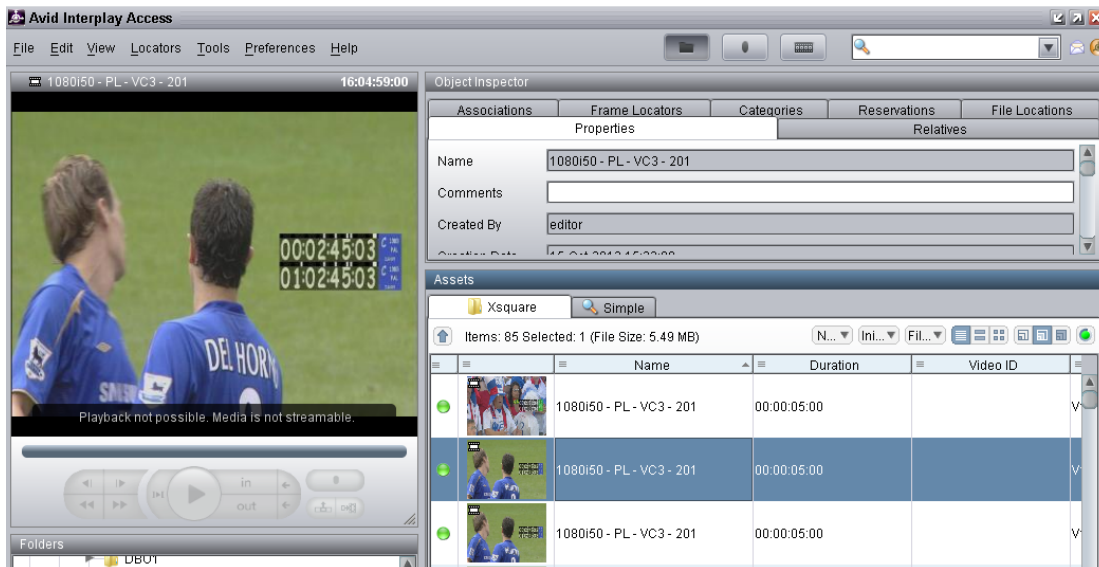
Avid Interplay Access

File Edit View Locators Tools Preferences Help

1080i50 - PL - VC3 - 201 16:04:59:00

00:02:45:03
01:02:45:03

DEL HORN

Playback not possible. Media is not streamable.

in
out

Folders

DB01

Object Inspector

| Associations | Frame Locators | Categories | Reservations | File Locations |
|---|---|---|---|---|

Properties Relatives

Name 1080i50 - PL - VC3 - 201

Comments

Created By editor

Assets

Xsquare Simple

Items: 85 Selected: 1 (File Size: 5.49 MB)

N... Ini... Fil...

| | | Name | Duration | Video ID |
|---|---|---|---|---|
| | | 1080i50 - PL - VC3 - 201 | 00:00:05:00 | V |
| | | 1080i50 - PL - VC3 - 201 | 00:00:05:00 | V |
| | | 1080i50 - PL - VC3 - 201 | 00:00:05:00 | V |